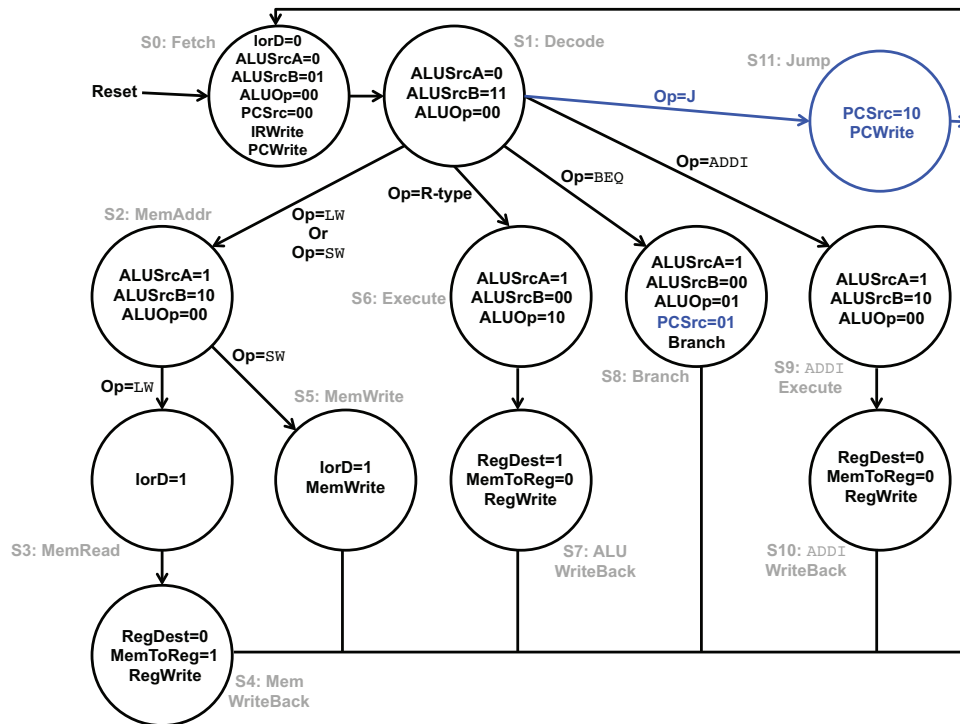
S0: Fetch
IorD=0
ALUSrcA=0
ALUSrcB=01
ALUOp=00
PCSrc=00
IRWrite
PCWrite

Reset

S1: Decode
ALUSrcA=0
ALUSrcB=11
ALUOp=00

S11: Jump
Op=J
PCSrc=10
PCWrite

Op=ADDI
Op=BEQ
Op=R-type

S2: MemAddr
Op=LW
Or
Op=SW
ALUSrcA=1
ALUSrcB=10
ALUOp=00

S6: Execute
ALUSrcA=1
ALUSrcB=00
ALUOp=10

ALUSrcA=1
ALUSrcB=00
ALUOp=01
PCSrc=01
Branch
S8: Branch

ALUSrcA=1
ALUSrcB=10
ALUOp=00
S9: ADDI
Execute

Op=SW
Op=LW
S5: MemWrite
IorD=1
IorD=1
MemWrite

RegDest=1
MemToReg=0
RegWrite

RegDest=0
MemToReg=0
RegWrite

S3: MemRead
S7: ALU
WriteBack
S10: ADDI
WriteBack

RegDest=0
MemToReg=1
RegWrite
S4: Mem
WriteBack